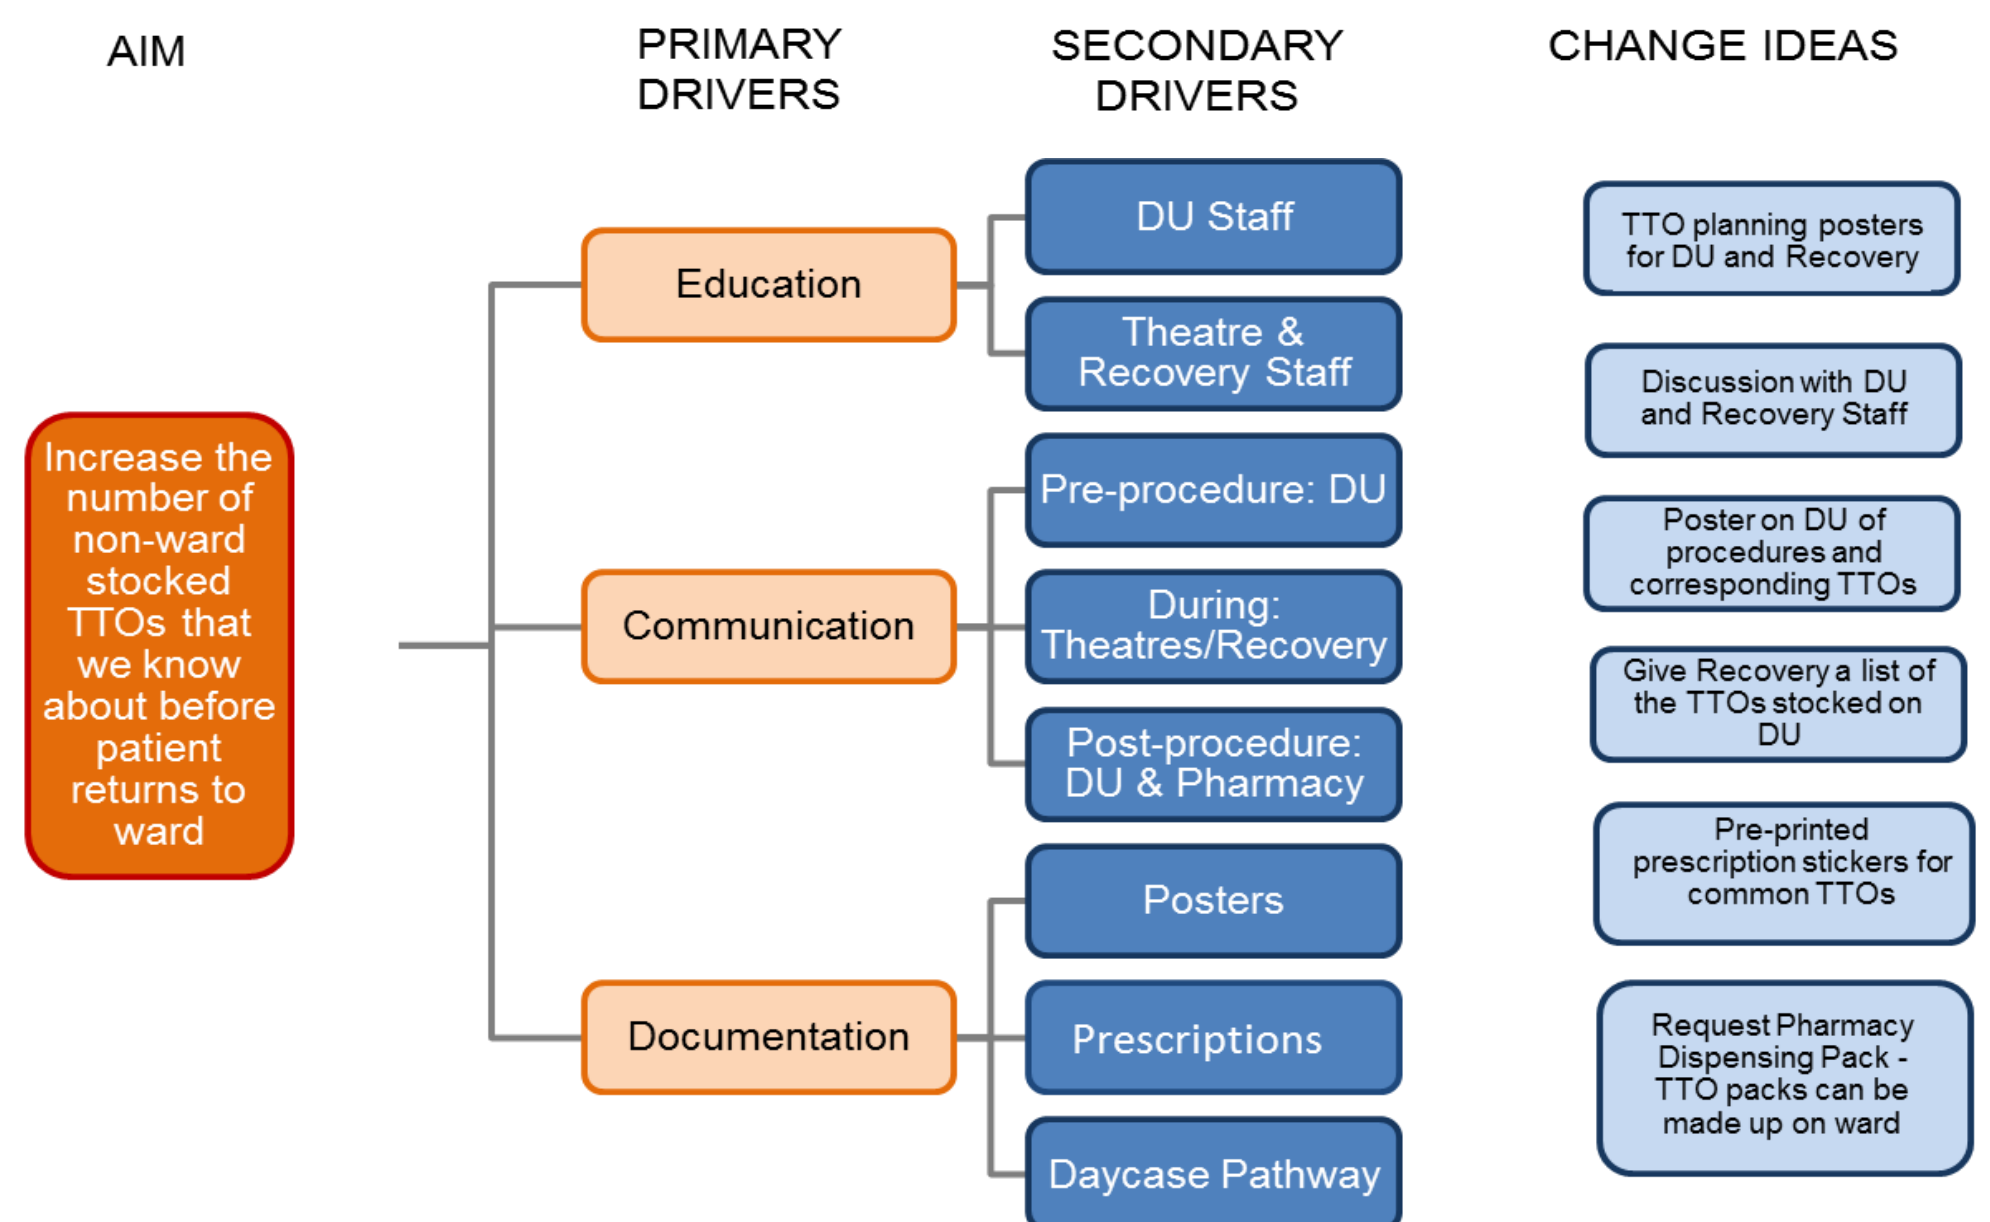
AIM

PRIMARY DRIVERS

SECONDARY DRIVERS

CHANGE IDEAS

Increase the number of non-ward stocked TTOs that we know about before patient returns to ward

Education

Communication

Documentation

DU Staff

Theatre & Recovery Staff

Pre-procedure: DU

During: Theatres/Recovery

Post-procedure: DU & Pharmacy

Posters

Prescriptions

Daycase Pathway

TTO planning posters for DU and Recovery

Discussion with DU and Recovery Staff

Poster on DU of procedures and corresponding TTOs

Give Recovery a list of the TTOs stocked on DU

Pre-printed prescription stickers for common TTOs

Request Pharmacy Dispensing Pack - TTO packs can be made up on ward